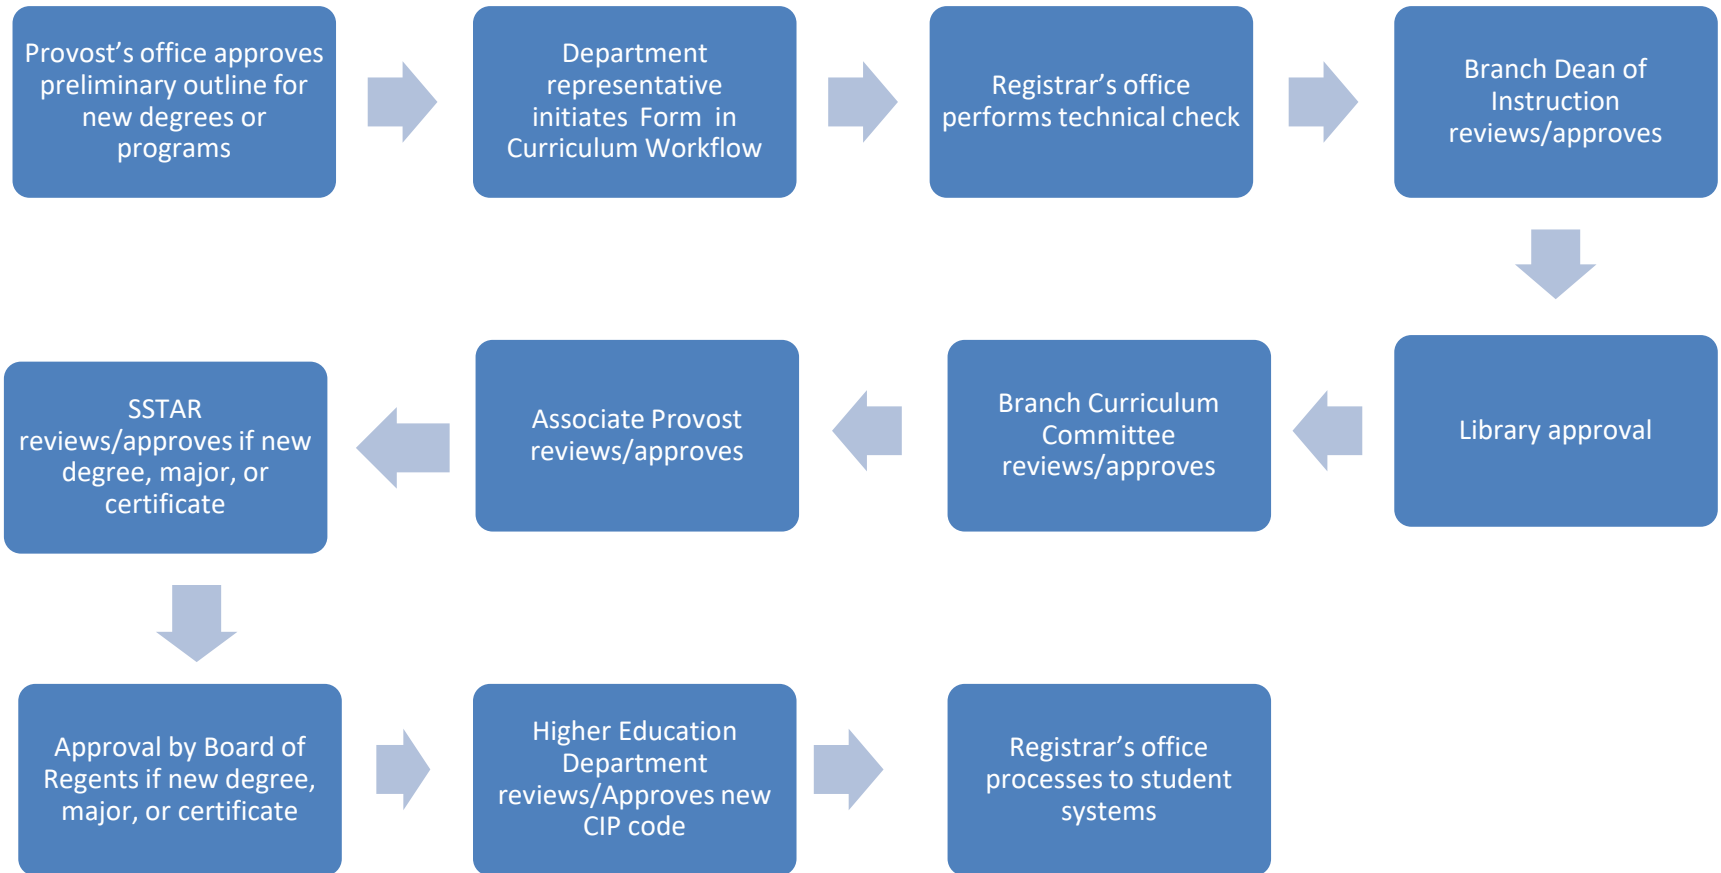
Provost’s office approves preliminary outline for new degrees or programs

Department representative initiates Form in Curriculum Workflow

Registrar’s office performs technical check

Branch Dean of Instruction reviews/approves

Library approval

Branch Curriculum Committee reviews/approves

Associate Provost reviews/approves

SSTAR reviews/approves if new degree, major, or certificate

Approval by Board of Regents if new degree, major, or certificate

Higher Education Department reviews/Approves new CIP code

Registrar’s office processes to student systems